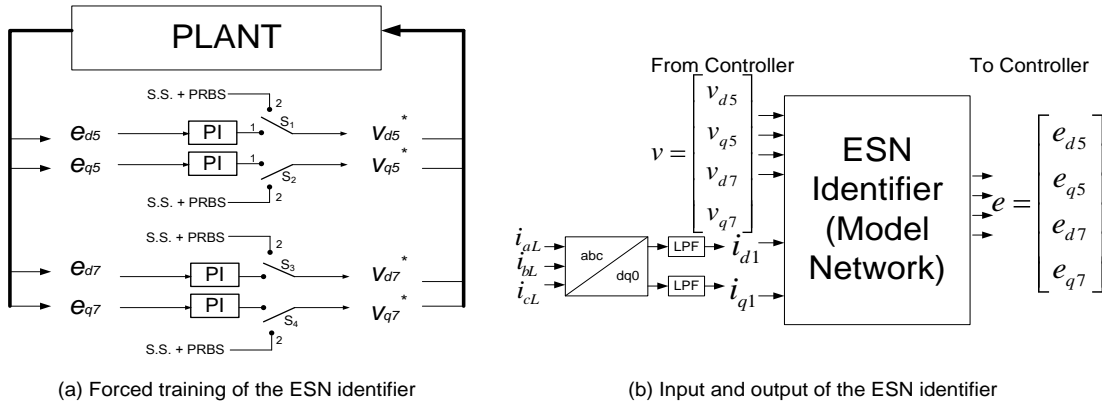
PLANT

S.S. + PRBS 2

$e_{d5}$ PI 1 $S_1$ $v_{d5}^*$

$e_{q5}$ PI 1 $S_2$ $v_{q5}^*$

S.S. + PRBS 2

S.S. + PRBS 2

$e_{d7}$ PI $S_3$ $v_{d7}^*$

$e_{q7}$ PI $S_4$ $v_{q7}^*$

S.S. + PRBS 2

(a) Forced training of the ESN identifier

From Controller

To Controller

$v = \begin{bmatrix} v_{d5} \\ v_{q5} \\ v_{d7} \\ v_{q7} \end{bmatrix}$

ESN Identifier (Model Network)

$e = \begin{bmatrix} e_{d5} \\ e_{q5} \\ e_{d7} \\ e_{q7} \end{bmatrix}$

$i_{aL}$ $i_{bL}$ $i_{cL}$ abc dq0 LPF $i_{d1}$ LPF $i_{q1}$

(b) Input and output of the ESN identifier